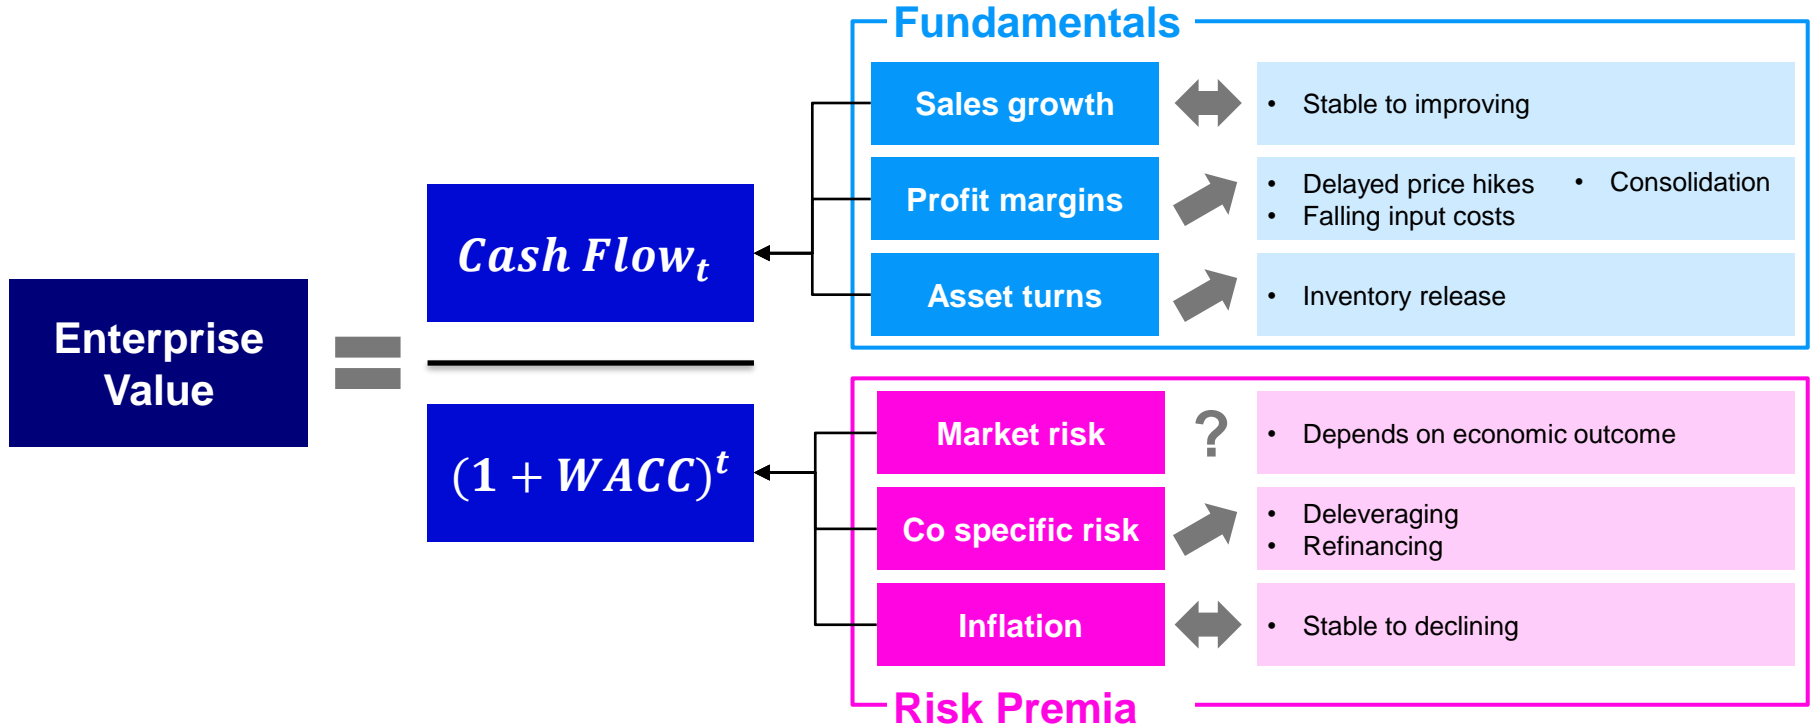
Enterprise Value

=

$Cash\ Flow_t$

$(1 + WACC)^t$

Fundamentals

Sales growth

• Stable to improving

Profit margins

• Delayed price hikes
• Falling input costs
• Consolidation

Asset turns

• Inventory release

Market risk

?

• Depends on economic outcome

Co specific risk

• Deleveraging
• Refinancing

Inflation

• Stable to declining

Risk Premia